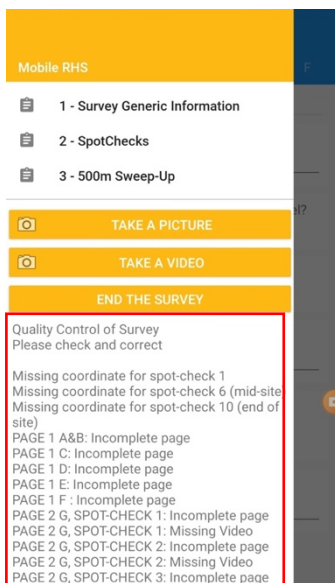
Mobile RHS

1 - Survey Generic Information

2 - SpotChecks

3 - 500m Sweep-Up

TAKE A PICTURE

TAKE A VIDEO

END THE SURVEY

Quality Control of Survey
Please check and correct

Missing coordinate for spot-check 1
Missing coordinate for spot-check 6 (mid-site)
Missing coordinate for spot-check 10 (end of site)
PAGE 1 A&B: Incomplete page
PAGE 1 C: Incomplete page
PAGE 1 D: Incomplete page
PAGE 1 E: Incomplete page
PAGE 1 F : Incomplete page
PAGE 2 G, SPOT-CHECK 1: Incomplete page
PAGE 2 G, SPOT-CHECK 1: Missing Video
PAGE 2 G, SPOT-CHECK 2: Incomplete page
PAGE 2 G, SPOT-CHECK 2: Missing Video
PAGE 2 G, SPOT-CHECK 3: Incomplete page

F

el?